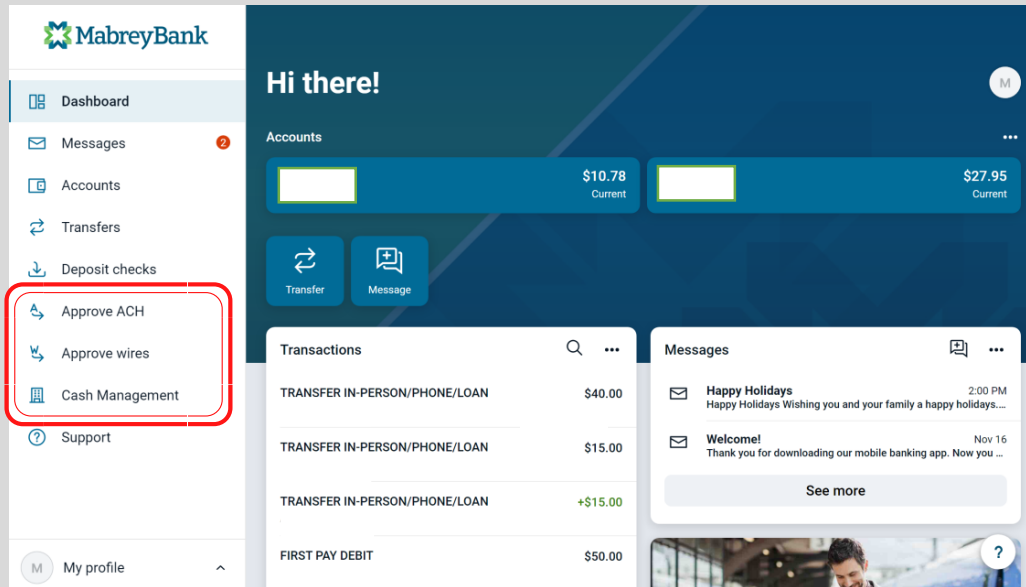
MabreyBank

Dashboard
Messages 2
Accounts
Transfers
Deposit checks
Approve ACH
Approve wires
Cash Management
Support

M My profile

Hi there!

M

Accounts

$10.78
Current

$27.95
Current

Transfer
Message

Transactions

TRANSFER IN-PERSON/PHONE/LOAN $40.00
TRANSFER IN-PERSON/PHONE/LOAN $15.00
TRANSFER IN-PERSON/PHONE/LOAN +$15.00
FIRST PAY DEBIT $50.00

Messages

Happy Holidays 2:00 PM
Happy Holidays Wishing you and your family a happy holidays....

Welcome! Nov 16
Thank you for downloading our mobile banking app. Now you ...

See more

?